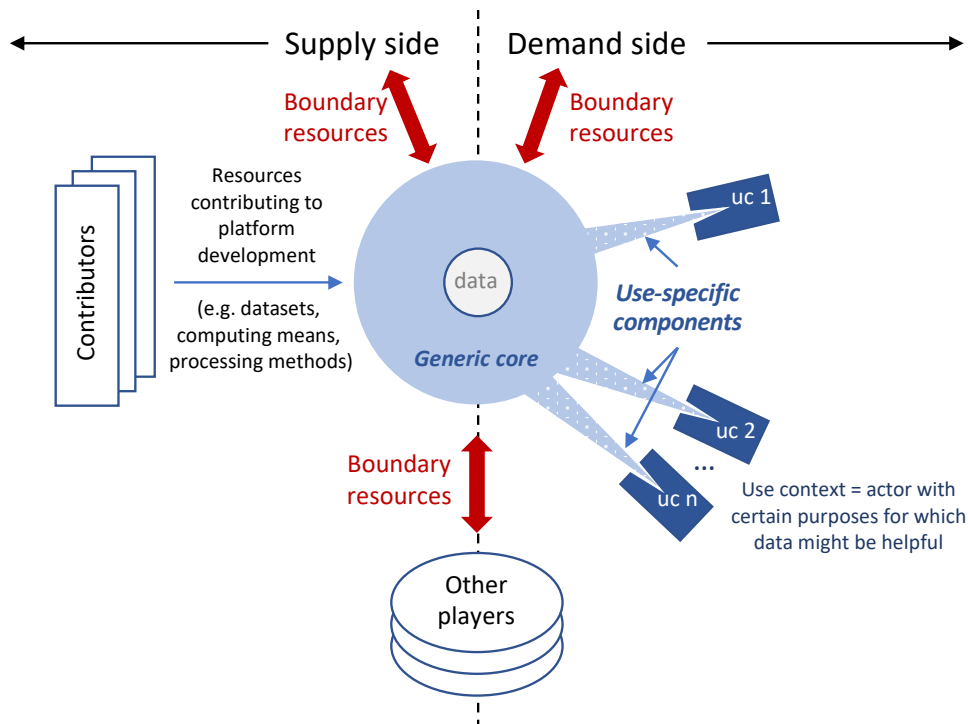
Supply side

Demand side

Boundary resources

Boundary resources

Contributors

Resources contributing to platform development

(e.g. datasets, computing means, processing methods)

data

Generic core

uc 1

Use-specific components

uc 2

...

uc n

Use context = actor with certain purposes for which data might be helpful

Boundary resources

Other players